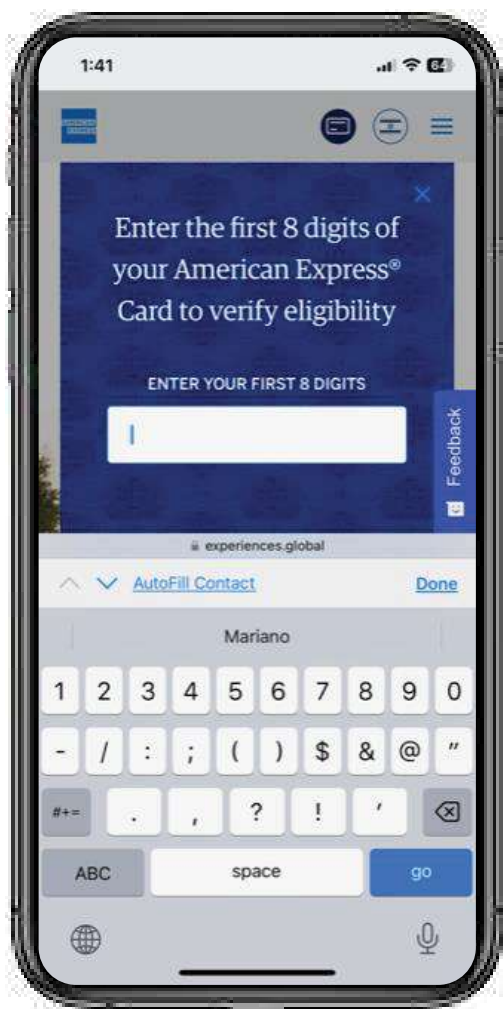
1:41

64

AMERICAN EXPRESS

Enter the first 8 digits of your American Express® Card to verify eligibility

ENTER YOUR FIRST 8 DIGITS

Feedback

experiences.global

AutoFill Contact

Done

Mariano

1 2 3 4 5 6 7 8 9 0

- / : ; ( ) $ & @ "

#+= . , ? ! '

ABC space go